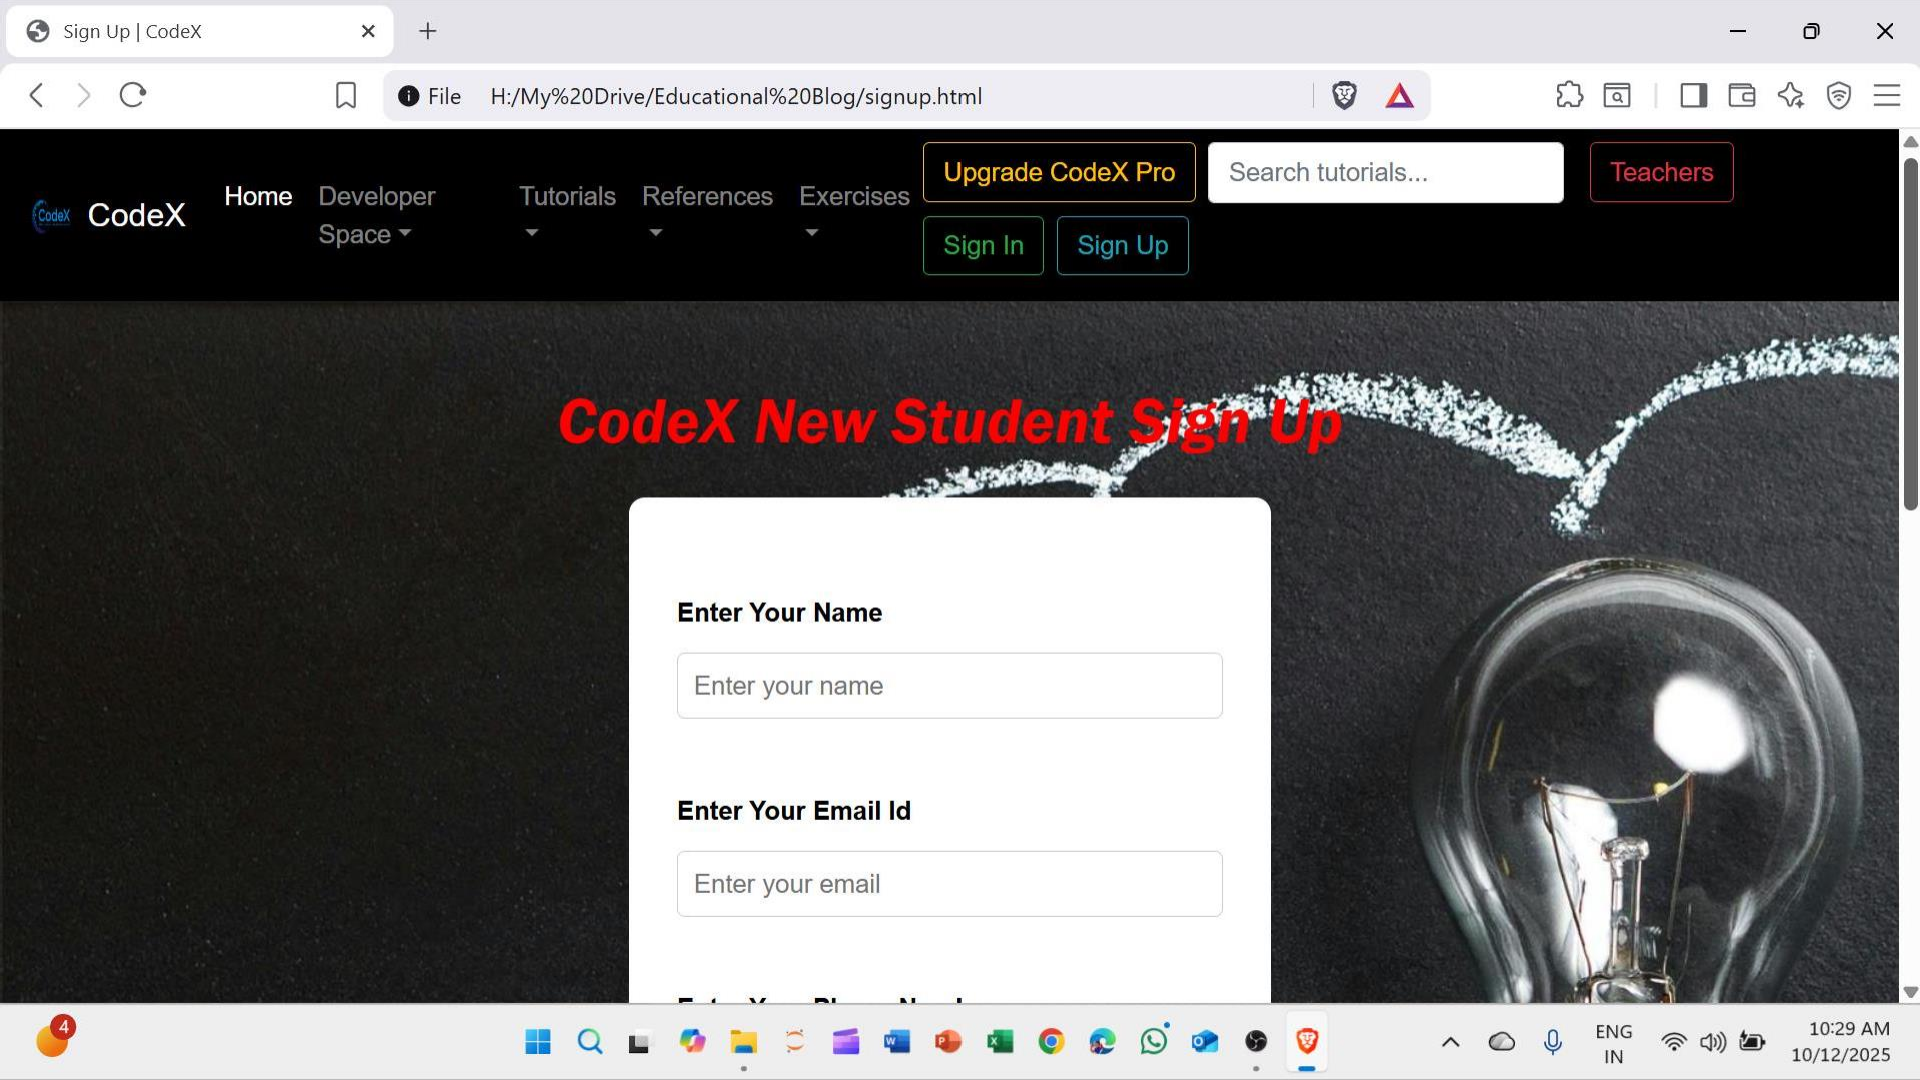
Sign Up | CodeX

File H:/My%20Drive/Educational%20Blog/signup.html

CodeX CodeX Home Developer Space Tutorials References Exercises Upgrade CodeX Pro Search tutorials... Teachers Sign In Sign Up

CodeX New Student Sign Up

Enter Your Name

Enter your name

Enter Your Email Id

Enter your email

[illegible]

4

ENG IN

10:29 AM
10/12/2025